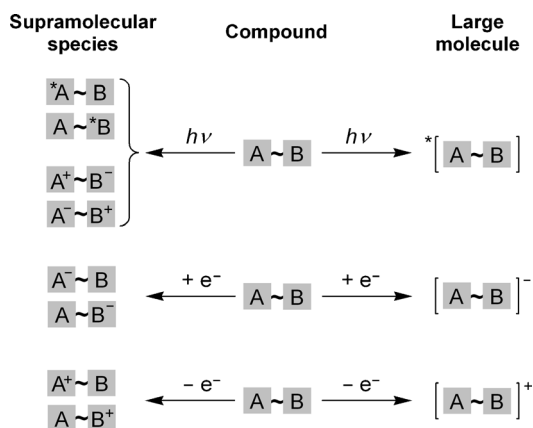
Supramolecular species

Compound

Large molecule

$^{*}A \sim B$
$A \sim {}^{*}B$
$A^{+} \sim B^{-}$
$A^{-} \sim B^{+}$

$h\nu$

$A \sim B$

$h\nu$

$^{*}[A \sim B]$

$A^{-} \sim B$
$A \sim B^{-}$

$+ e^{-}$

$A \sim B$

$+ e^{-}$

$[A \sim B]^{-}$

$A^{+} \sim B$
$A \sim B^{+}$

$- e^{-}$

$A \sim B$

$- e^{-}$

$[A \sim B]^{+}$